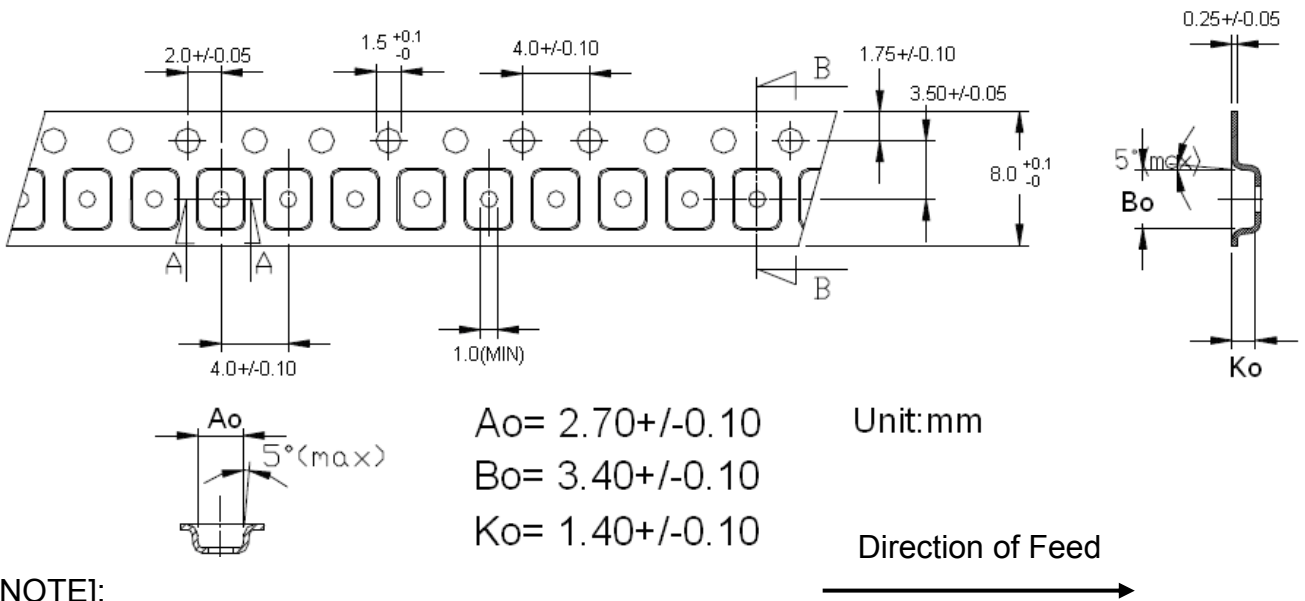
2.0+/-0.05

$1.5^{+0.1}_{-0}$

4.0+/-0.10

B

1.75+/-0.10

3.50+/-0.05

$8.0^{+0.1}_{-0}$

0.25+/-0.05

5°(max)

Bo

A

A

B

4.0+/-0.10

1.0(MIN)

Ko

Ao

5°(max)

Ao= 2.70+/-0.10
Bo= 3.40+/-0.10
Ko= 1.40+/-0.10

Unit:mm

Direction of Feed

NOTE1: